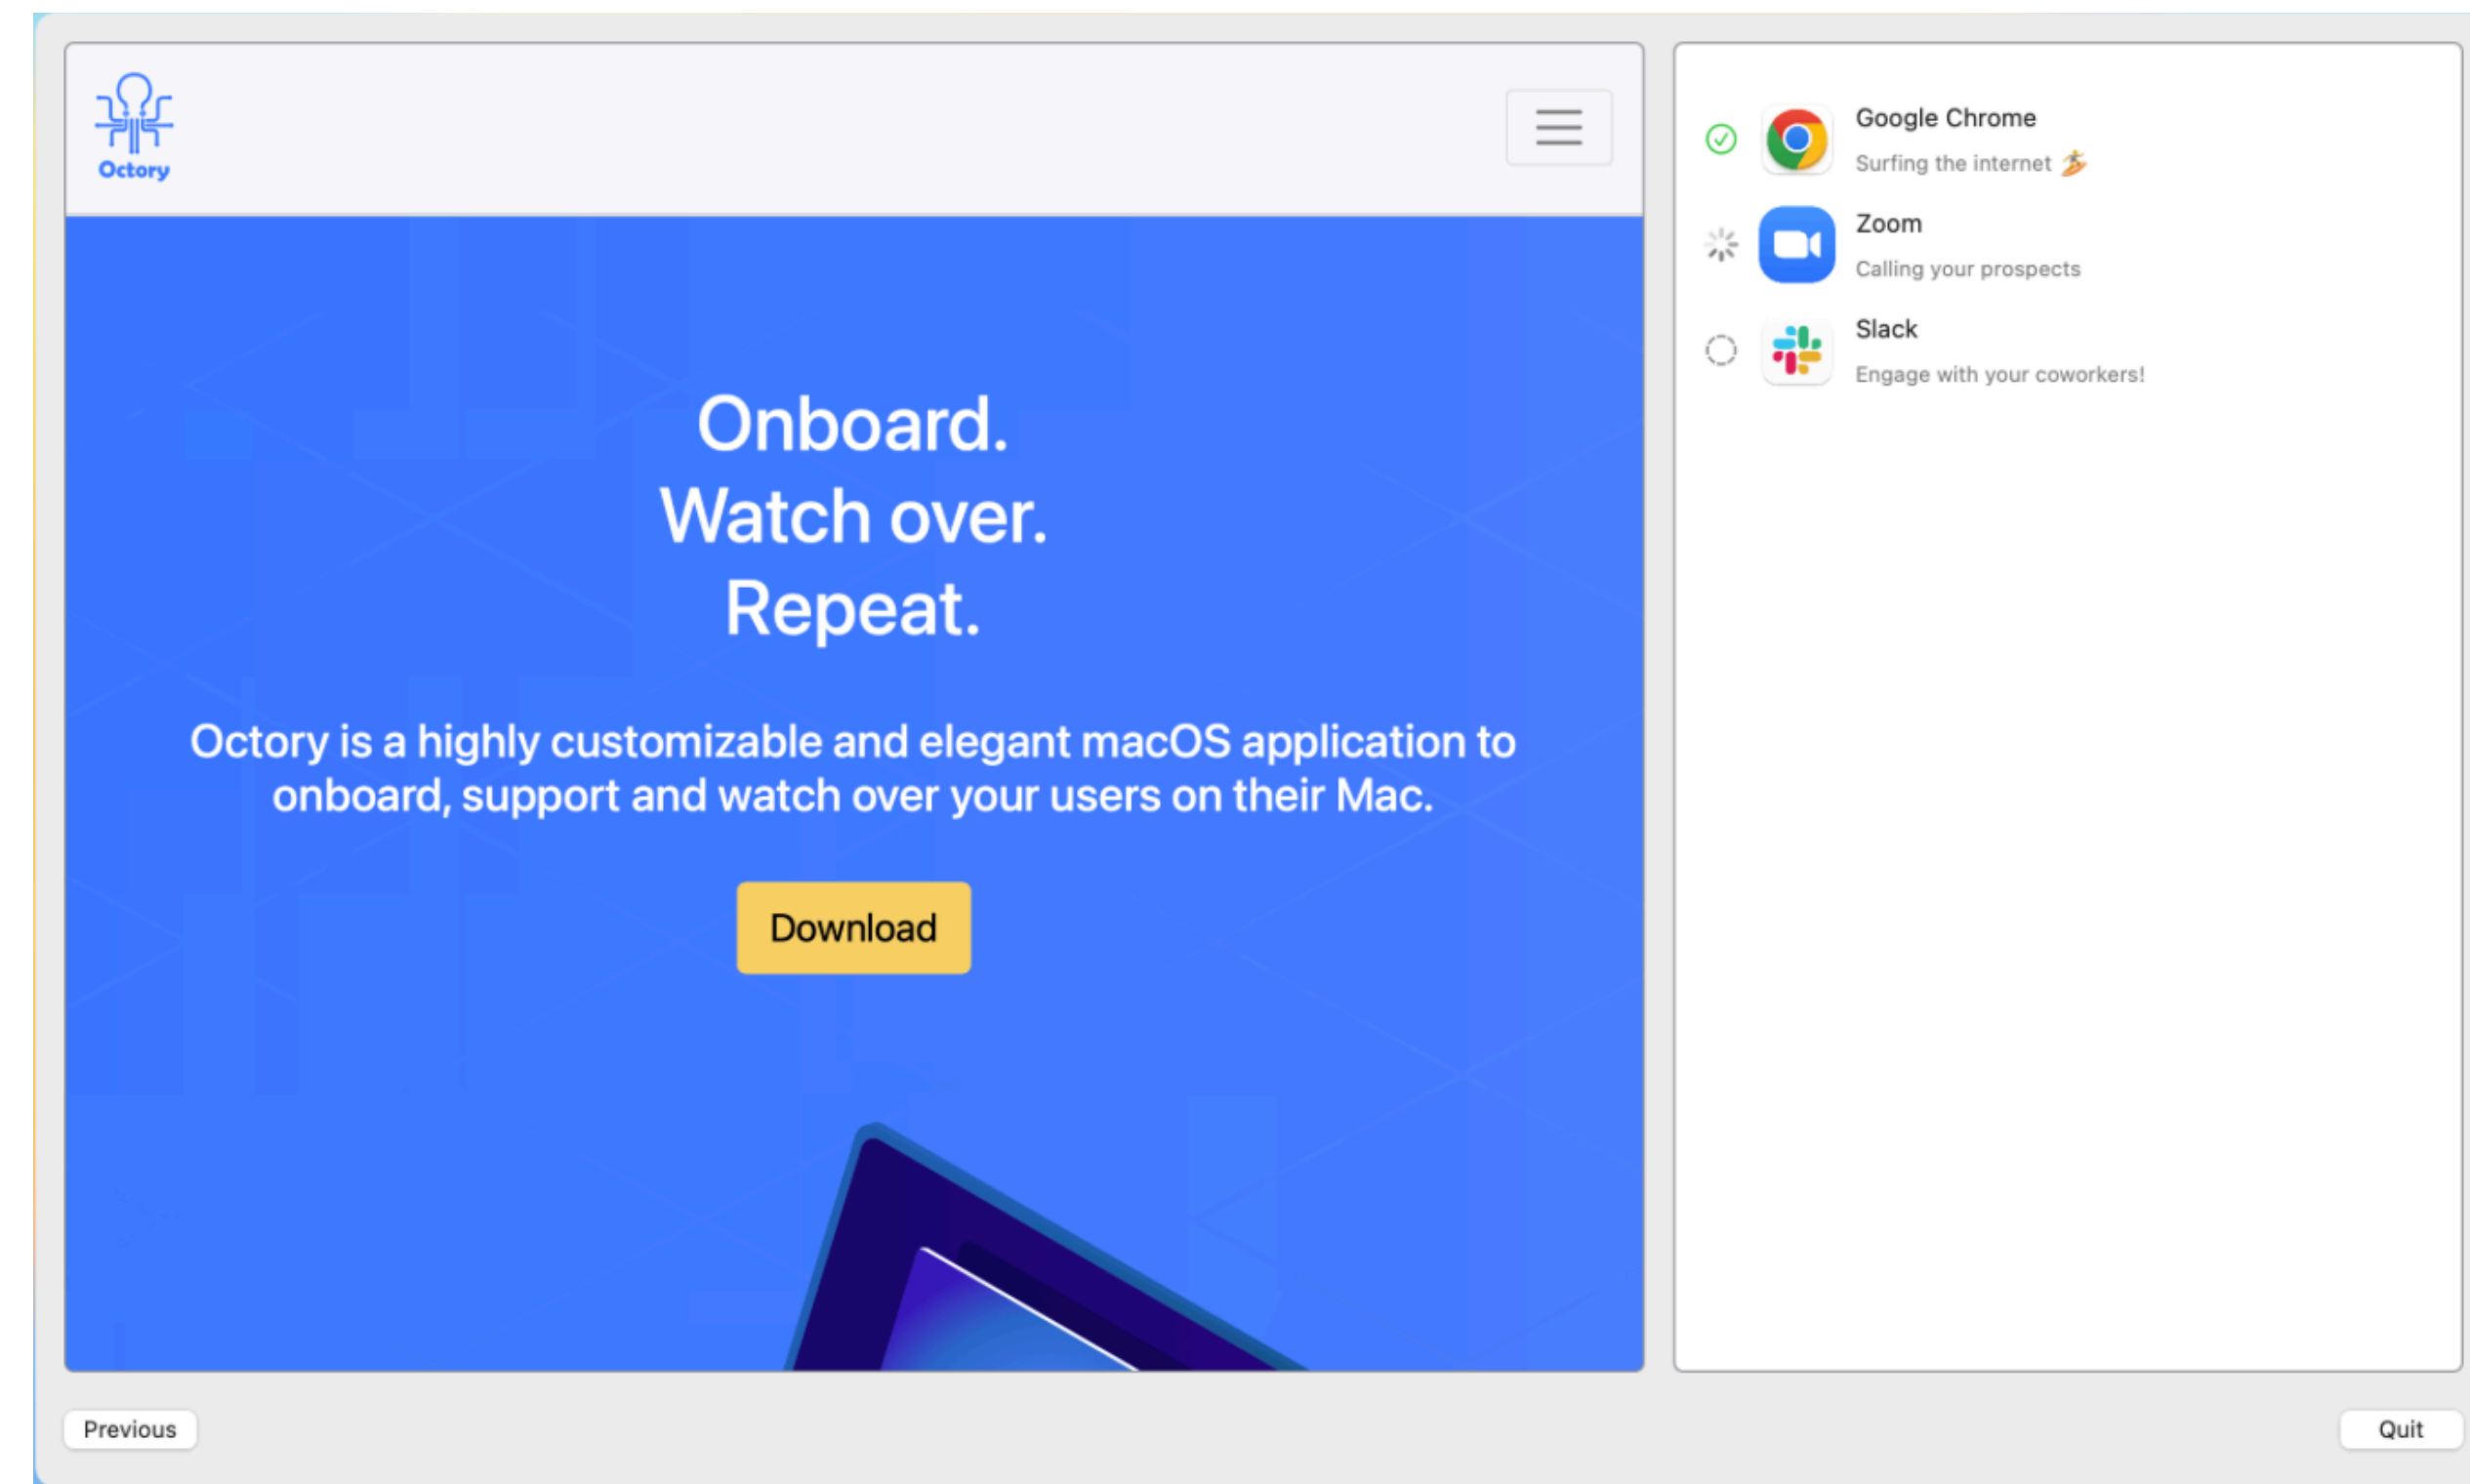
Octory

Onboard.
Watch over.
Repeat.

Octory is a highly customizable and elegant macOS application to onboard, support and watch over your users on their Mac.

Download

Google Chrome
Surfing the internet 🏄

Zoom
Calling your prospects

Slack
Engage with your coworkers!

Previous

Quit